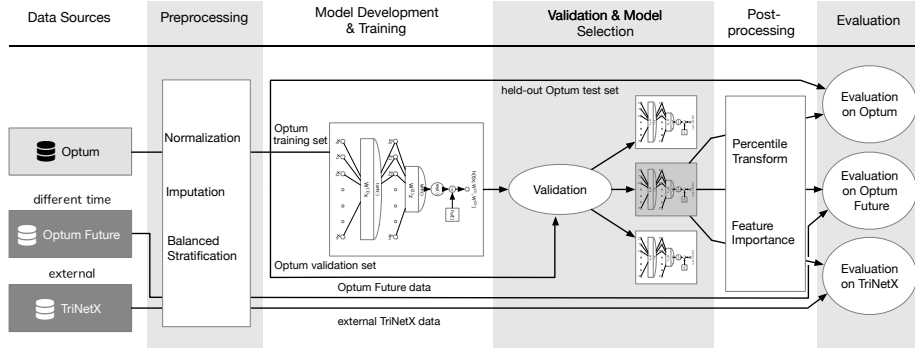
Data Sources

Preprocessing

Model Development & Training

Validation & Model Selection

Post-processing

Evaluation

held-out Optum test set

Optum

Normalization

Optum training set

Imputation

Validation

Percentile Transform

Evaluation on Optum

different time

Optum Future

Balanced Stratification

Feature Importance

Evaluation on Optum Future

external

Optum validation set

TriNetX

Optum Future data

Evaluation on TriNetX

external TriNetX data